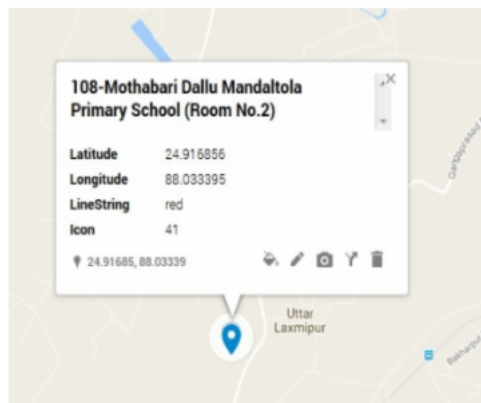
108-Mothabari Dallu Mandaltola Primary School (Room No.2)

| | |
|---|---|
| Latitude | 24.916856 |
| Longitude | 88.033395 |
| LineString | red |
| Icon | 41 |

24.91685, 88.03339

Uttar Laxmipur

Gangaprasad

Baharpur